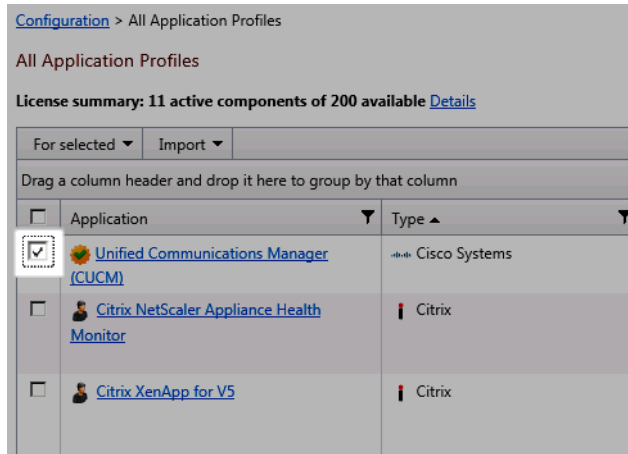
Configuration > All Application Profiles

All Application Profiles

License summary: 11 active components of 200 available Details

For selected ▼ Import ▼

Drag a column header and drop it here to group by that column

| | Application | Type ▲ |
|---|---|---|
| ☑ | Unified Communications Manager (CUCM) | Cisco Systems |
| ☐ | Citrix NetScaler Appliance Health Monitor | Citrix |
| ☐ | Citrix XenApp for V5 | Citrix |